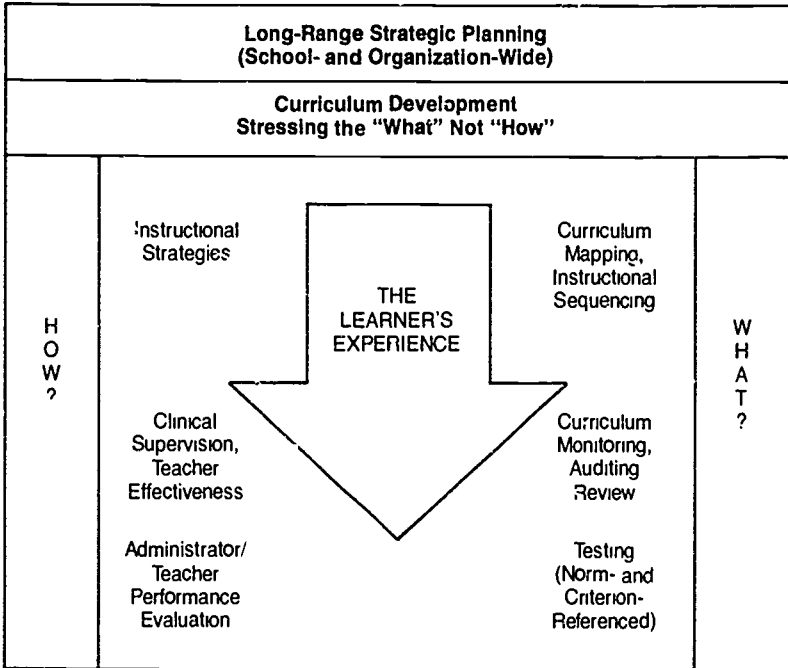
Long-Range Strategic Planning
(School- and Organization-Wide)

Curriculum Development
Stressing the "What" Not "How"

H
O
W
?

Instructional Strategies

Clinical Supervision, Teacher Effectiveness

Administrator/ Teacher Performance Evaluation

THE LEARNER'S EXPERIENCE

Curriculum Mapping, Instructional Sequencing

Curriculum Monitoring, Auditing Review

Testing (Norm- and Criterion-Referenced)

W
H
A
T
?